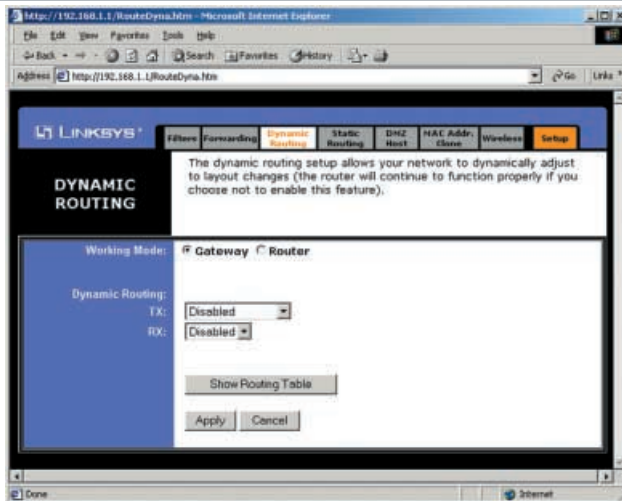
http://192.168.1.1/RouteDyna.htm - Microsoft Internet Explorer

File Edit View Favorites Tools Help

Back Search Favorites History

Address http://192.168.1.1/RouteDyna.htm Go Links

LINKSYS

Filters Forwarding Dynamic Routing Static Routing DMZ Host MAC Addr. Clone Wireless Setup

DYNAMIC ROUTING

The dynamic routing setup allows your network to dynamically adjust to layout changes (the router will continue to function properly if you choose not to enable this feature).

Working Mode: Gateway Router

Dynamic Routing:
TX: Disabled
RX: Disabled

Show Routing Table

Apply Cancel

Done Internet